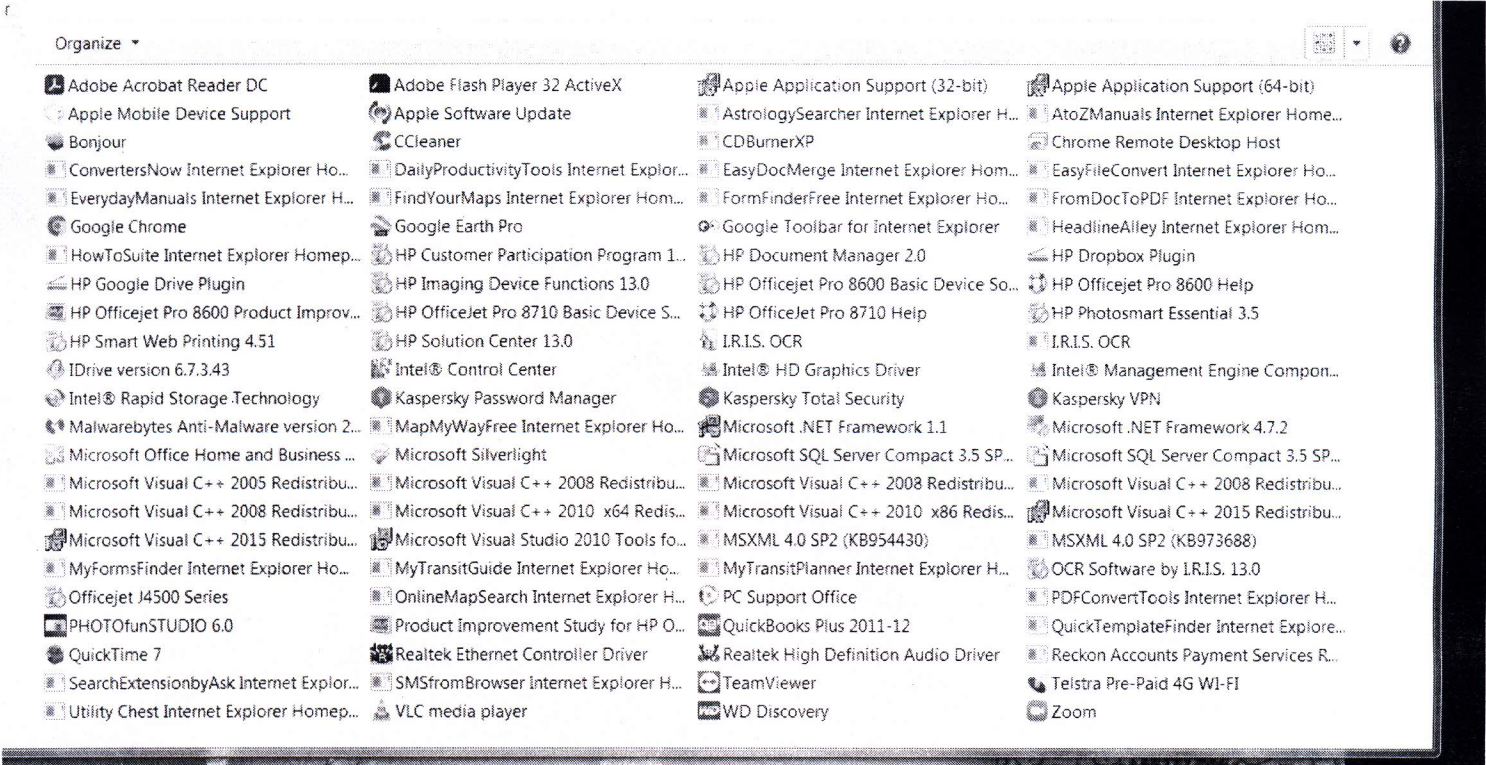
Organize ▾

Adobe Acrobat Reader DC
Apple Mobile Device Support
Bonjour
ConvertersNow Internet Explorer Ho...
EverydayManuals Internet Explorer H...
Google Chrome
HowToSuite Internet Explorer Homep...
HP Google Drive Plugin
HP Officejet Pro 8600 Product Improv...
HP Smart Web Printing 4.51
IDrive version 6.7.3.43
Intel® Rapid Storage Technology
Malwarebytes Anti-Malware version 2...
Microsoft Office Home and Business ...
Microsoft Visual C++ 2005 Redistribu...
Microsoft Visual C++ 2008 Redistribu...
Microsoft Visual C++ 2015 Redistribu...
MyFormsFinder Internet Explorer Ho...
Officejet J4500 Series
PHOTOfunSTUDIO 6.0
QuickTime 7
SearchExtensionbyAsk Internet Explor...
Utility Chest Internet Explorer Homep...

Adobe Flash Player 32 ActiveX
Apple Software Update
CCleaner
DailyProductivityTools Internet Explor...
FindYourMaps Internet Explorer Hom...
Google Earth Pro
HP Customer Participation Program 1...
HP Imaging Device Functions 13.0
HP OfficeJet Pro 8710 Basic Device S...
HP Solution Center 13.0
Intel® Control Center
Kaspersky Password Manager
MapMyWayFree Internet Explorer Ho...
Microsoft Silverlight
Microsoft Visual C++ 2008 Redistribu...
Microsoft Visual C++ 2010 x64 Redis...
Microsoft Visual Studio 2010 Tools fo...
MyTransitGuide Internet Explorer Ho...
OnlineMapSearch Internet Explorer H...
Product Improvement Study for HP O...
Realtek Ethernet Controller Driver
SMSfromBrowser Internet Explorer H...
VLC media player

Apple Application Support (32-bit)
AstrologySearcher Internet Explorer H...
CDBurnerXP
EasyDocMerge Internet Explorer Hom...
FormFinderFree Internet Explorer Ho...
Google Toolbar for Internet Explorer
HP Document Manager 2.0
HP Officejet Pro 8600 Basic Device So...
HP OfficeJet Pro 8710 Help
I.R.I.S. OCR
Intel® HD Graphics Driver
Kaspersky Total Security
Microsoft .NET Framework 1.1
Microsoft SQL Server Compact 3.5 SP...
Microsoft Visual C++ 2008 Redistribu...
Microsoft Visual C++ 2010 x86 Redis...
MSXML 4.0 SP2 (KB954430)
MyTransitPlanner Internet Explorer H...
PC Support Office
QuickBooks Plus 2011-12
Realtek High Definition Audio Driver
TeamViewer
WD Discovery

Apple Application Support (64-bit)
AtoZManuals Internet Explorer Home...
Chrome Remote Desktop Host
EasyFileConvert Internet Explorer Ho...
FromDocToPDF Internet Explorer Ho...
HeadlineAlley Internet Explorer Hom...
HP Dropbox Plugin
HP Officejet Pro 8600 Help
HP Photosmart Essential 3.5
I.R.I.S. OCR
Intel® Management Engine Compon...
Kaspersky VPN
Microsoft .NET Framework 4.7.2
Microsoft SQL Server Compact 3.5 SP...
Microsoft Visual C++ 2008 Redistribu...
Microsoft Visual C++ 2015 Redistribu...
MSXML 4.0 SP2 (KB973688)
OCR Software by I.R.I.S. 13.0
PDFConvertTools Internet Explorer H...
QuickTemplateFinder Internet Explore...
Reckon Accounts Payment Services R...
Telstra Pre-Paid 4G WI-FI
Zoom